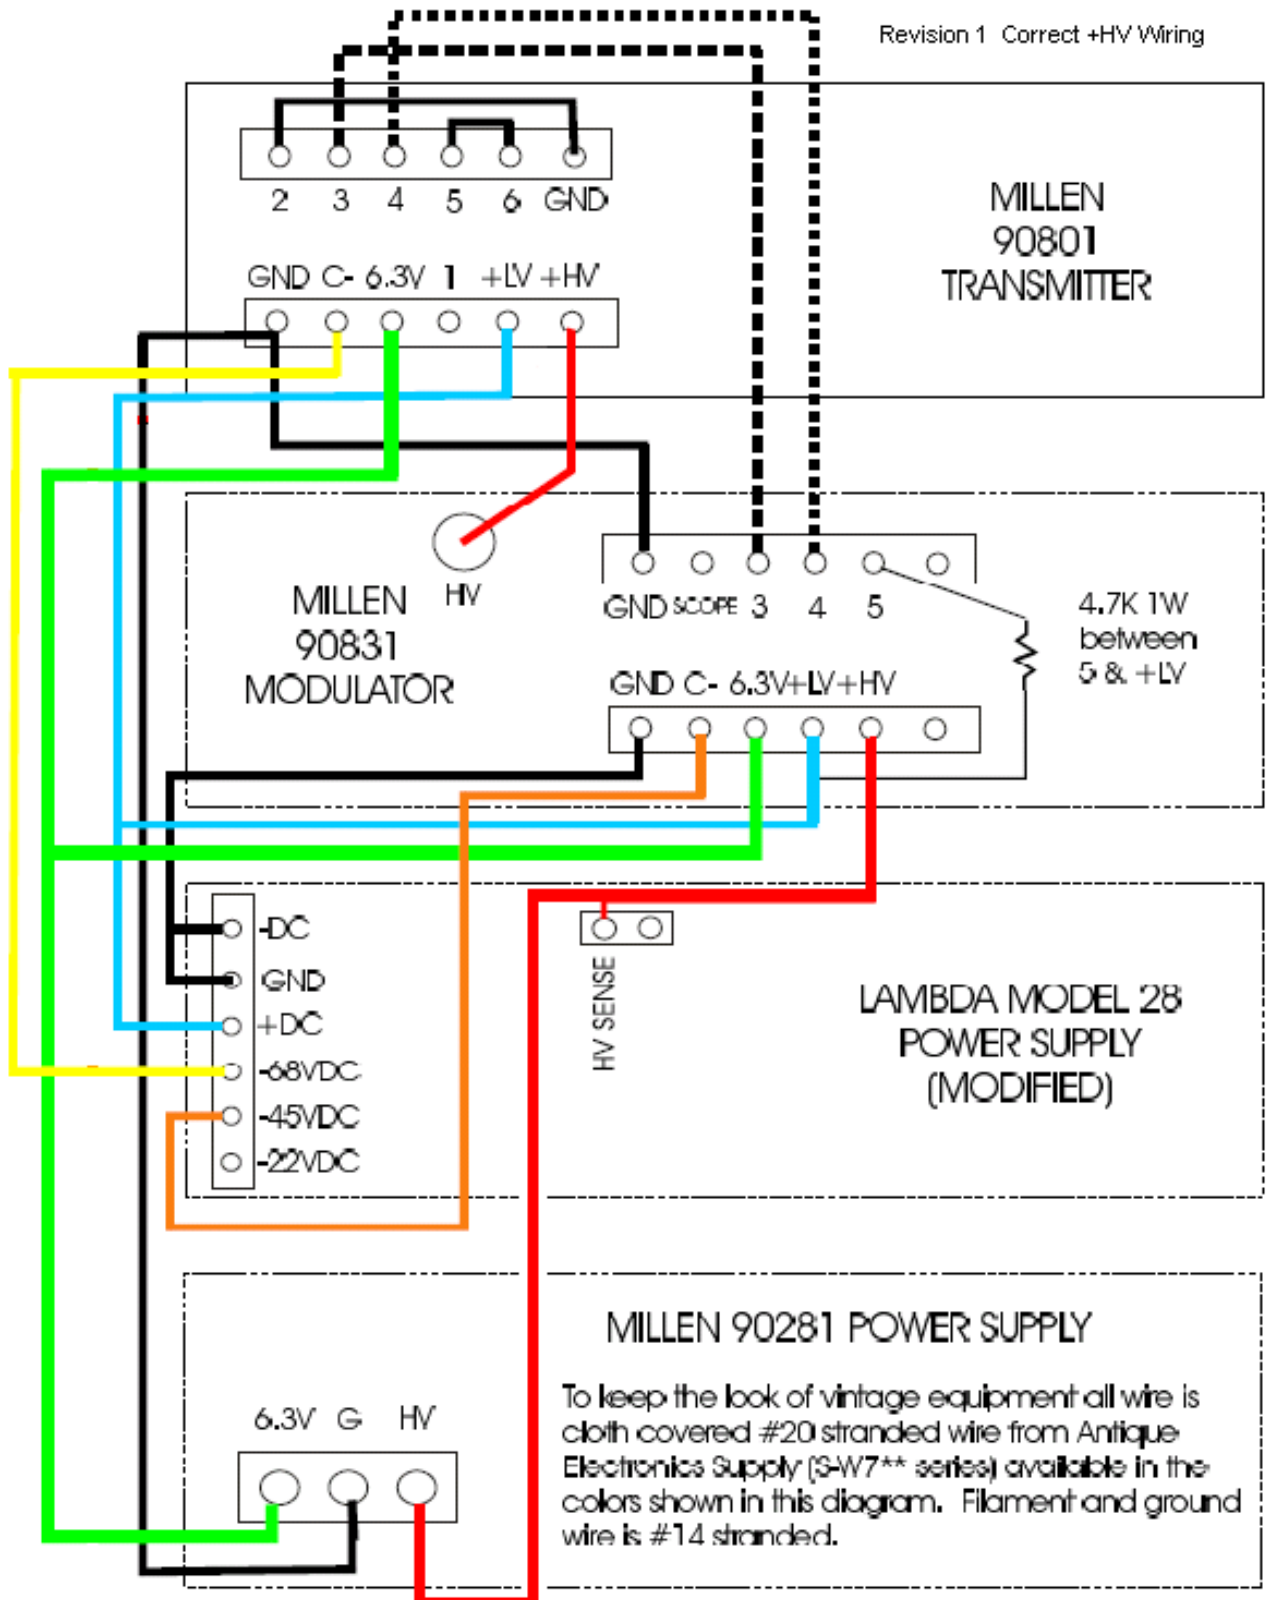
Revision 1 Correct +HV Wiring

2 3 4 5 6 GND

MILLEN
90801
TRANSMITTER

GND C- 6.3V 1 +LV +HV

MILLEN
90831
MODULATOR

HV

GND SCOPE 3 4 5

4.7K 1W
between
5 & +LV

GND C- 6.3V+LV+HV

-DC
GND
+DC
-68VDC
-45VDC
-22VDC

HV SENSE

LAMBDA MODEL 28
POWER SUPPLY
(MODIFIED)

MILLEN 90281 POWER SUPPLY

6.3V G HV

To keep the look of vintage equipment all wire is cloth covered #20 stranded wire from Antique Electronics Supply (S-W7** series) available in the colors shown in this diagram. Filament and ground wire is #14 stranded.